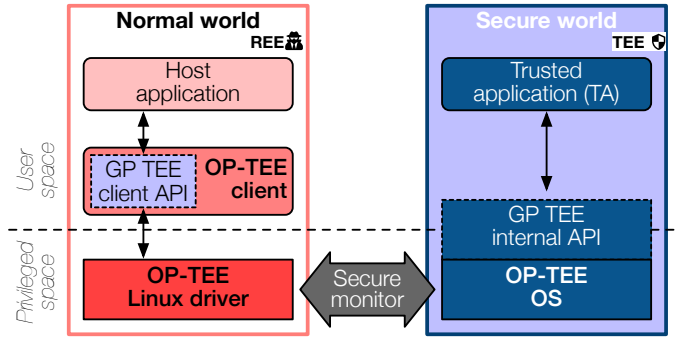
Normal world

REE

Host application

GP TEE client API

OP-TEE client

OP-TEE Linux driver

Secure world

TEE

Trusted application (TA)

GP TEE internal API

OP-TEE OS

Secure monitor

User space

Privileged space